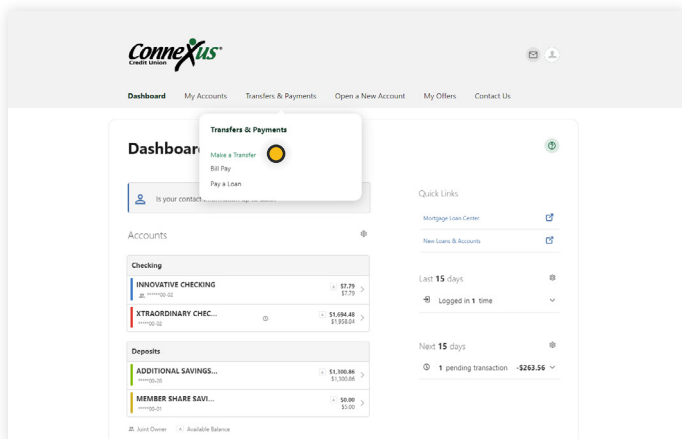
Connexus
Credit Union

Dashboard My Accounts Transfers & Payments Open a New Account My Offers Contact Us

Dashboard

Transfers & Payments

Make a Transfer
Bill Pay
Pay a Loan

Is your contact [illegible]

Accounts

Checking

INNOVATIVE CHECKING
******00-02
$7.79
$7.79

XTRAORDINARY CHEC...
*****00-02
$1,694.48
$1,958.04

Deposits

ADDITIONAL SAVINGS...
*****00-00
$1,300.86
$1,300.86

MEMBER SHARE SAVI...
*****00-01
$0.00
$5.00

Joint Owner Available Balance

Quick Links

Mortgage Loan Center

New Loans & Accounts

Last 15 days

Logged in 1 time

Next 15 days

1 pending transaction -$263.56